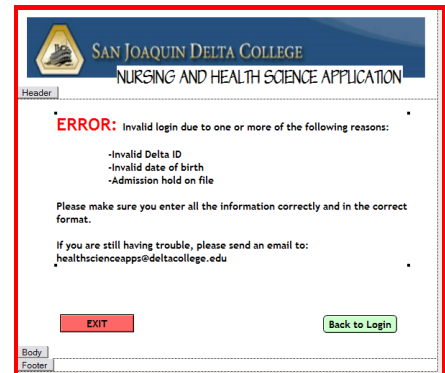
SAN JOAQUIN DELTA COLLEGE
NURSING AND HEALTH SCIENCE APPLICATION

Header

ERROR: Invalid login due to one or more of the following reasons:

-Invalid Delta ID
-Invalid date of birth
-Admission hold on file

Please make sure you enter all the information correctly and in the correct format.

If you are still having trouble, please send an email to:
healthscienceapps@deltacollege.edu

EXIT

Back to Login

Body

Footer